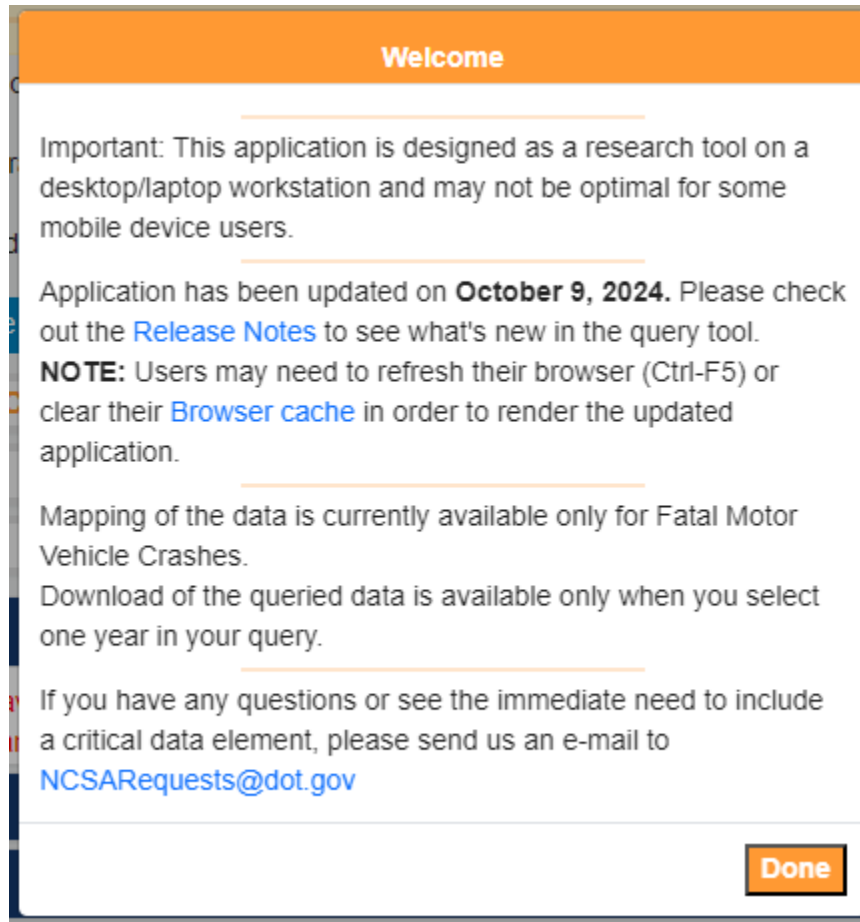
Welcome

Important: This application is designed as a research tool on a desktop/laptop workstation and may not be optimal for some mobile device users.

Application has been updated on **October 9, 2024.** Please check out the Release Notes to see what's new in the query tool.
**NOTE:** Users may need to refresh their browser (Ctrl-F5) or clear their Browser cache in order to render the updated application.

Mapping of the data is currently available only for Fatal Motor Vehicle Crashes.
Download of the queried data is available only when you select one year in your query.

If you have any questions or see the immediate need to include a critical data element, please send us an e-mail to NCSARequests@dot.gov

Done